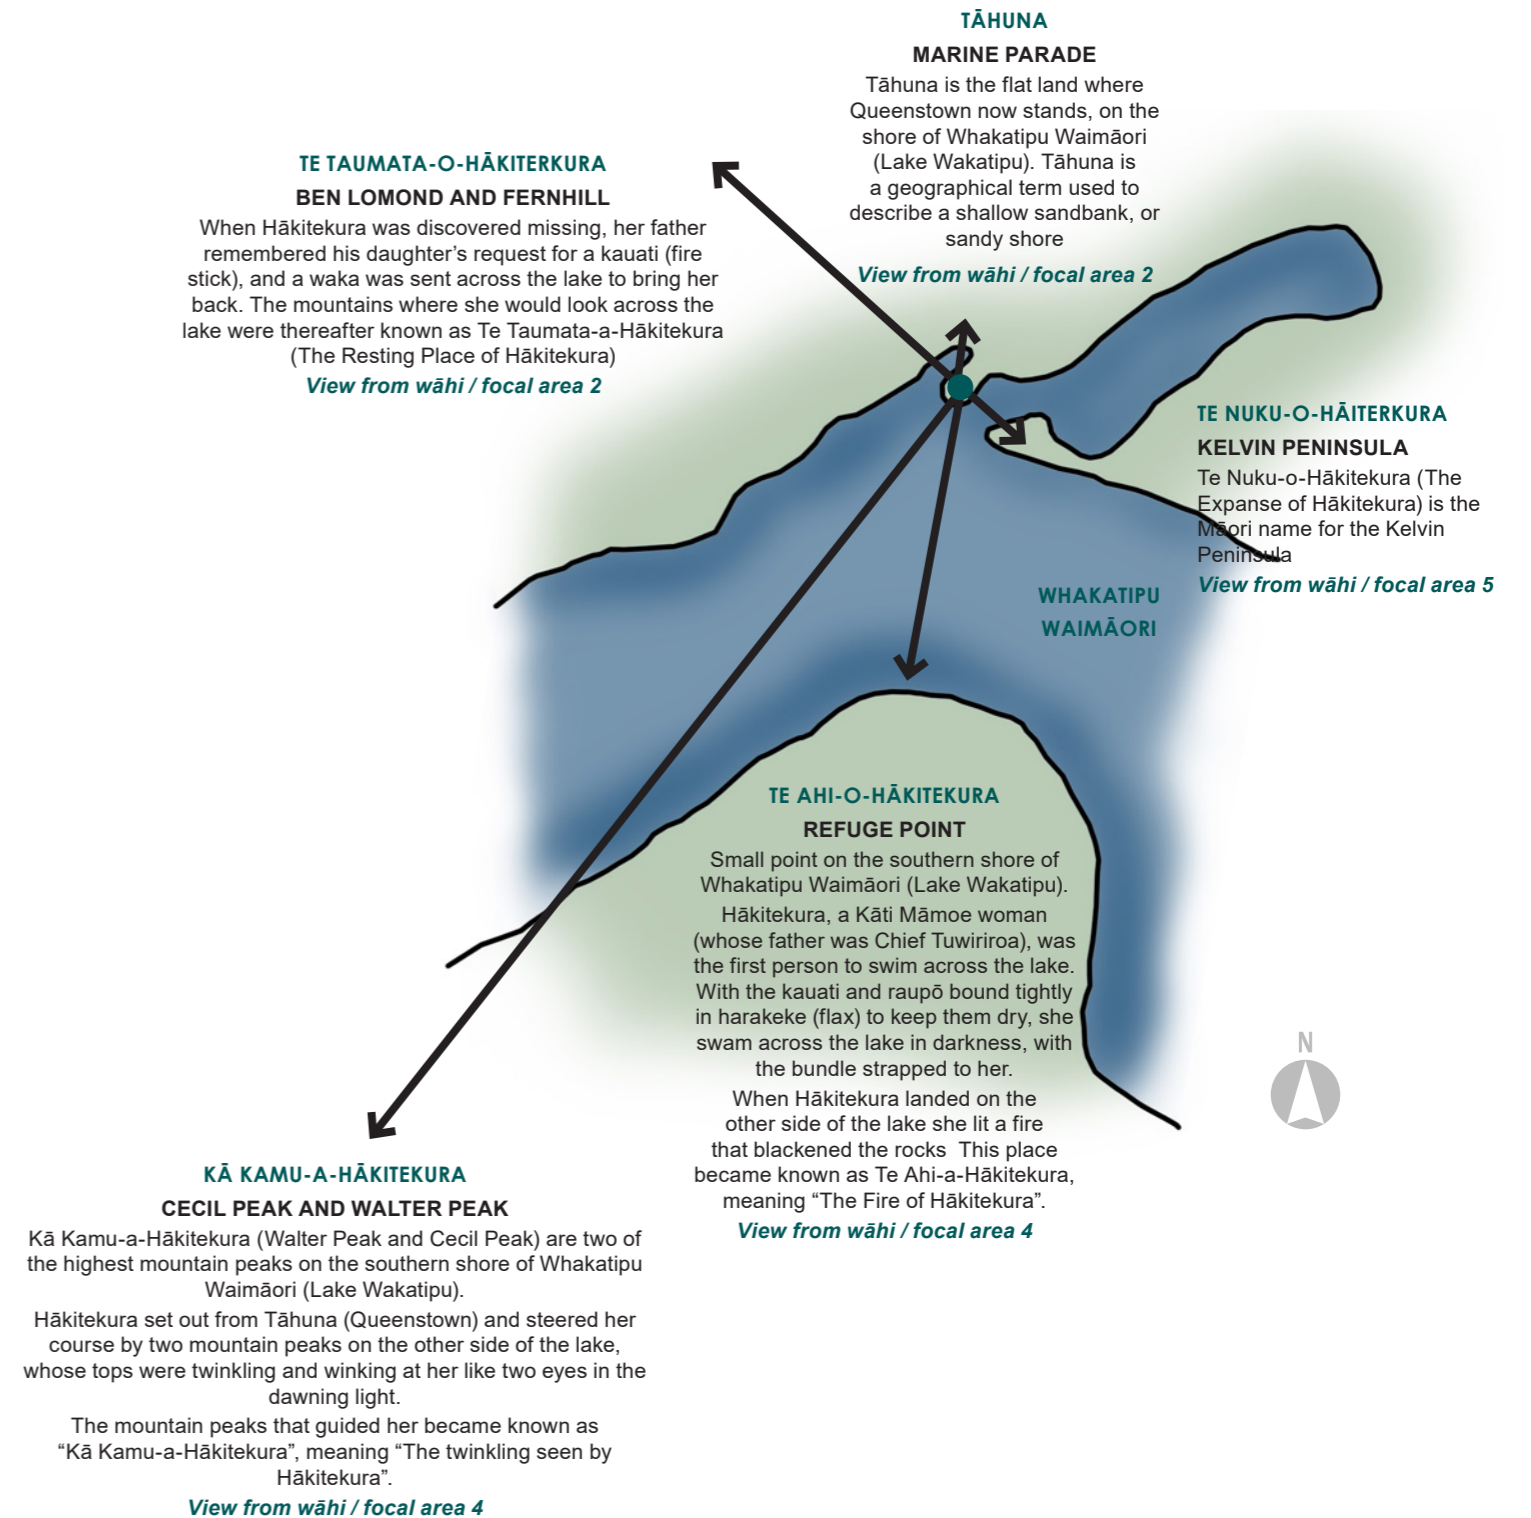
TĀHUNA
MARINE PARADE
Tāhuna is the flat land where Queenstown now stands, on the shore of Whakatipu Waimāori (Lake Wakatipu). Tāhuna is a geographical term used to describe a shallow sandbank, or sandy shore
View from wāhi / focal area 2

TE TAUMATA-O-HĀKITERKURA
BEN LOMOND AND FERNHILL
When Hākitekura was discovered missing, her father remembered his daughter's request for a kauati (fire stick), and a waka was sent across the lake to bring her back. The mountains where she would look across the lake were thereafter known as Te Taumata-a-Hākitekura (The Resting Place of Hākitekura)
View from wāhi / focal area 2

TE NUKU-O-HĀITERKURA
KELVIN PENINSULA
Te Nuku-o-Hākitekura (The Expanse of Hākitekura) is the Māori name for the Kelvin Peninsula
View from wāhi / focal area 5

WHAKATIPU WAIMĀORI

TE AHI-O-HĀKITEKURA
REFUGE POINT
Small point on the southern shore of Whakatipu Waimāori (Lake Wakatipu).
Hākitekura, a Kāti Māmoe woman (whose father was Chief Tuwiriroa), was the first person to swim across the lake. With the kauati and raupō bound tightly in harakeke (flax) to keep them dry, she swam across the lake in darkness, with the bundle strapped to her.
When Hākitekura landed on the other side of the lake she lit a fire that blackened the rocks This place became known as Te Ahi-a-Hākitekura, meaning "The Fire of Hākitekura".
View from wāhi / focal area 4

N

KĀ KAMU-A-HĀKITEKURA
CECIL PEAK AND WALTER PEAK
Kā Kamu-a-Hākitekura (Walter Peak and Cecil Peak) are two of the highest mountain peaks on the southern shore of Whakatipu Waimāori (Lake Wakatipu).
Hākitekura set out from Tāhuna (Queenstown) and steered her course by two mountain peaks on the other side of the lake, whose tops were twinkling and winking at her like two eyes in the dawning light.
The mountain peaks that guided her became known as "Kā Kamu-a-Hākitekura", meaning "The twinkling seen by Hākitekura".
View from wāhi / focal area 4